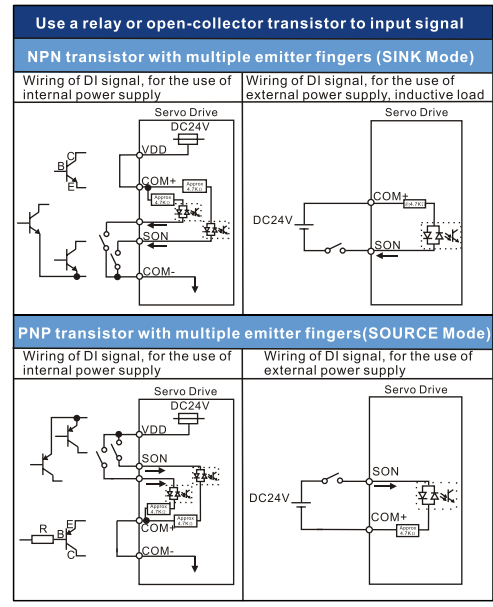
Use a relay or open-collector transistor to input signal

NPN transistor with multiple emitter fingers (SINK Mode)

| Wiring of DI signal, for the use of internal power supply | Wiring of DI signal, for the use of external power supply, inductive load |
|---|---|
| Servo Drive DC24V VDD C B E COM+ Approx 4.7KΩ Approx 4.7KΩ SON COM- | Servo Drive DC24V COM+ Approx 4.7KΩ SON |

PNP transistor with multiple emitter fingers(SOURCE Mode)

| Wiring of DI signal, for the use of internal power supply | Wiring of DI signal, for the use of external power supply |
|---|---|
| Servo Drive DC24V VDD SON COM+ Approx 4.7KΩ Approx 4.7KΩ R E B C COM- | Servo Drive SON DC24V COM+ Approx 4.7KΩ |